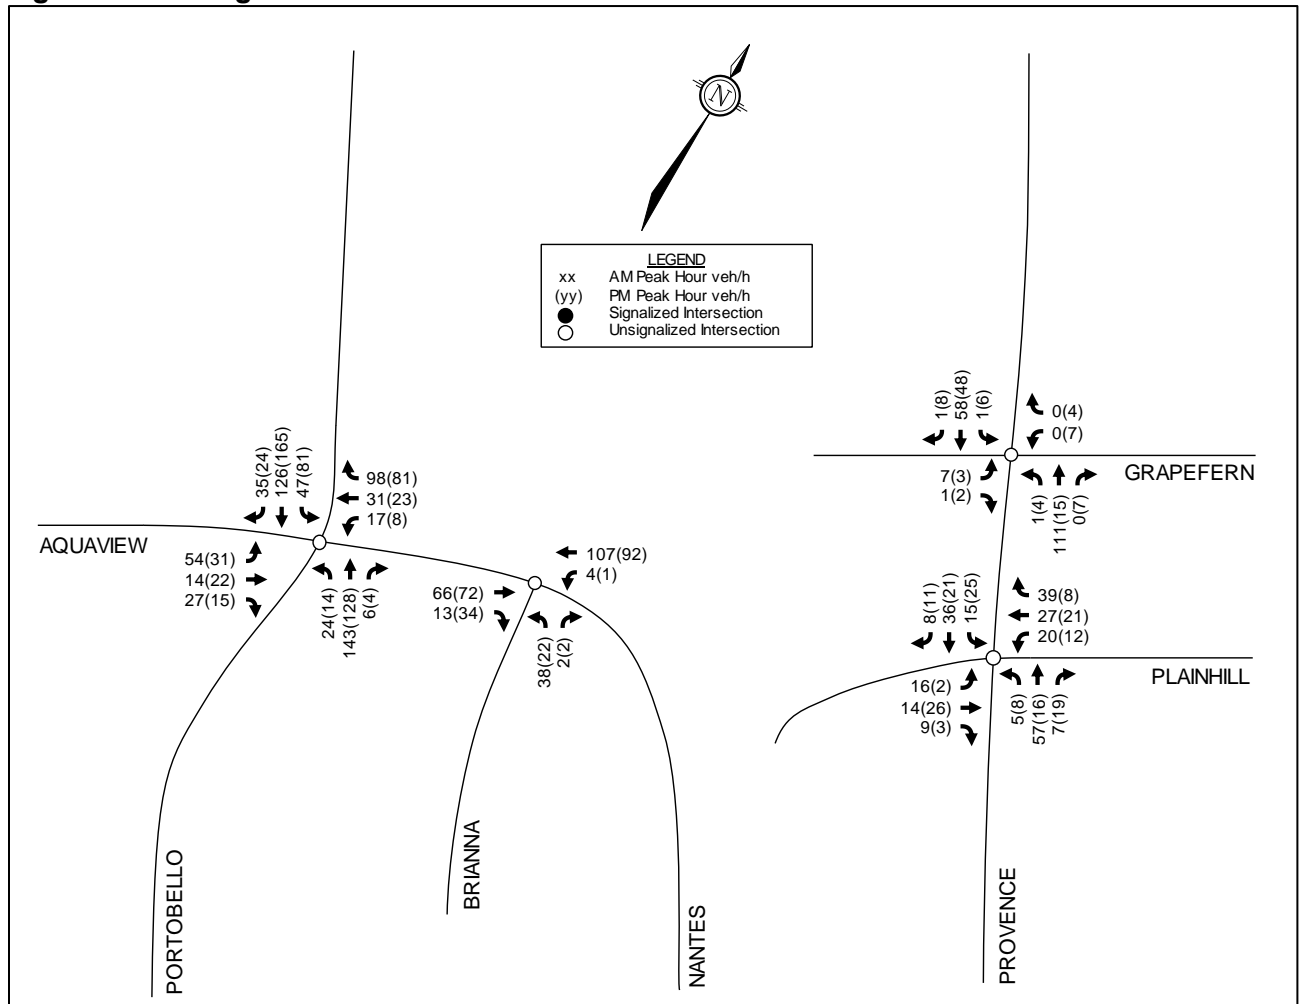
N

LEGEND
xx AM Peak Hour veh/h
(yy) PM Peak Hour veh/h
Signalized Intersection
Unsignalized Intersection

35(24)
126(165)
47(81)
98(81)
31(23)
17(8)
AQUAVIEW
54(31)
14(22)
27(15)
24(14)
143(128)
6(4)

107(92)
4(1)
66(72)
13(34)
38(22)
2(2)

1(8)
58(48)
1(6)
0(4)
0(7)
GRAPEFERN
7(3)
1(2)
1(4)
111(15)
0(7)

8(11)
36(21)
15(25)
39(8)
27(21)
20(12)
PLAINHILL
16(2)
14(26)
9(3)
5(8)
57(16)
7(19)

PORTOBELLO
BRIANNA
NANTES
PROVENCE